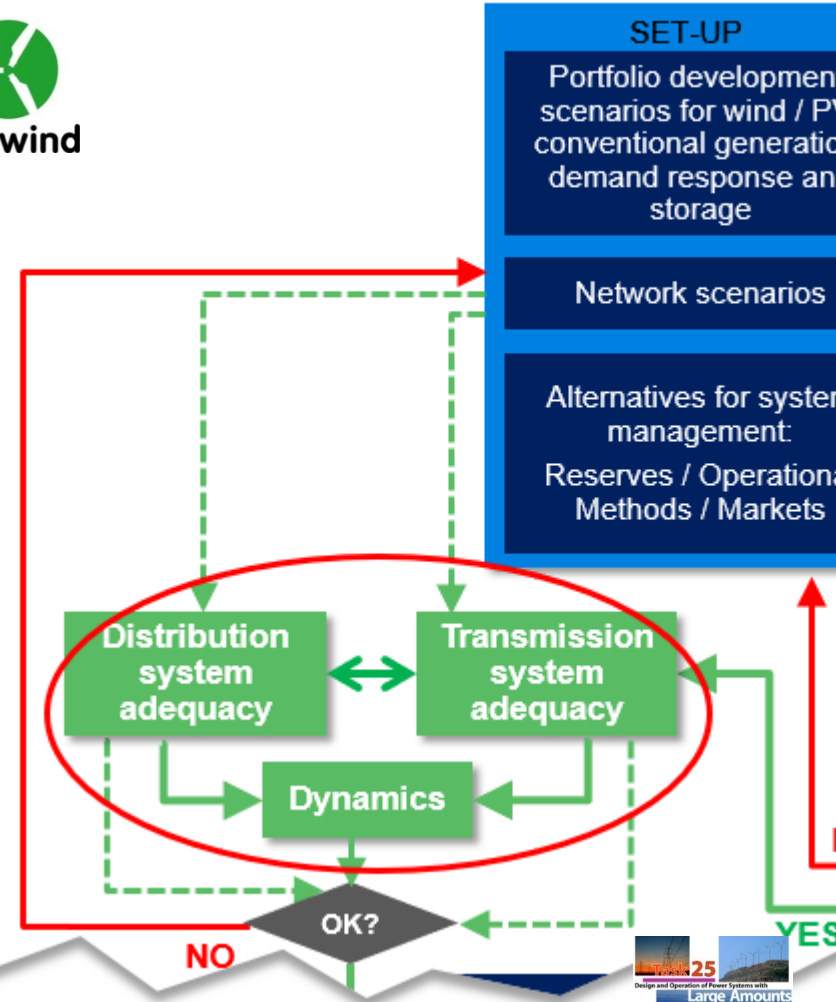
wind

SET-UP

Portfolio developmen scenarios for wind / PV conventional generatio demand response an storage

Network scenarios

Alternatives for syster management:

Reserves / Operationa Methods / Markets

Distribution system adequacy

Transmission system adequacy

Dynamics

OK?

NO

YES

Task 25

Design and Operation of Power Systems with Large Amounts